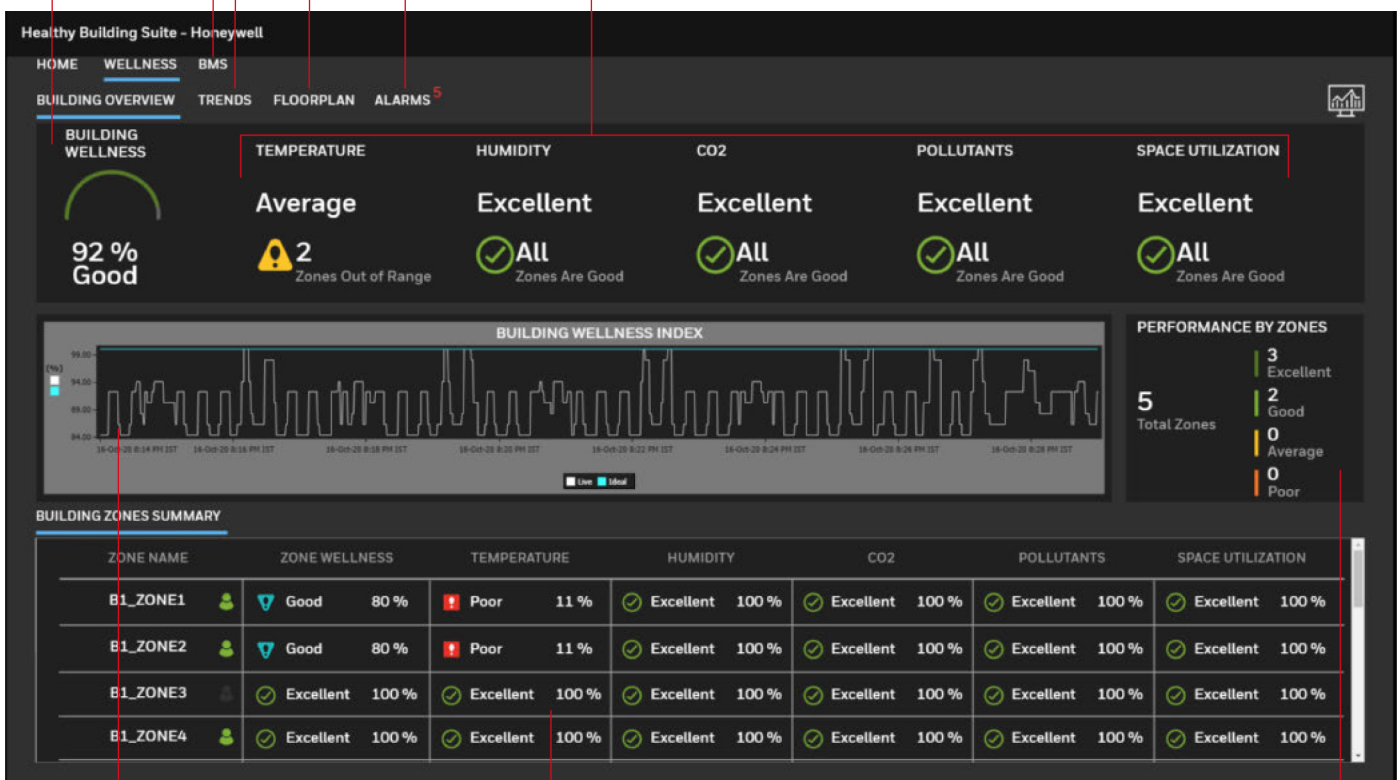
Healthy Building Suite - Honeywell

HOME WELLNESS BMS

BUILDING OVERVIEW TRENDS FLOORPLAN ALARMS 5

BUILDING WELLNESS

92 %
Good

TEMPERATURE
Average
2
Zones Out of Range

HUMIDITY
Excellent
All
Zones Are Good

CO2
Excellent
All
Zones Are Good

POLLUTANTS
Excellent
All
Zones Are Good

SPACE UTILIZATION
Excellent
All
Zones Are Good

BUILDING WELLNESS INDEX

99.00
94.00
89.00
84.00
(%)

16-Oct-20 8:14 PM IST 16-Oct-20 8:16 PM IST 16-Oct-20 8:18 PM IST 16-Oct-20 8:20 PM IST 16-Oct-20 8:22 PM IST 16-Oct-20 8:24 PM IST 16-Oct-20 8:26 PM IST 16-Oct-20 8:28 PM IST

Live Ideal

PERFORMANCE BY ZONES

5
Total Zones

3
Excellent
2
Good
0
Average
0
Poor

BUILDING ZONES SUMMARY

| ZONE NAME | ZONE WELLNESS | | TEMPERATURE | | HUMIDITY | | CO2 | | POLLUTANTS | | SPACE UTILIZATION | |
|---|---|---|---|---|---|---|---|---|---|---|---|---|
| B1_ZONE1 | Good | 80 % | Poor | 11 % | Excellent | 100 % | Excellent | 100 % | Excellent | 100 % | Excellent | 100 % |
| B1_ZONE2 | Good | 80 % | Poor | 11 % | Excellent | 100 % | Excellent | 100 % | Excellent | 100 % | Excellent | 100 % |
| B1_ZONE3 | Excellent | 100 % | Excellent | 100 % | Excellent | 100 % | Excellent | 100 % | Excellent | 100 % | Excellent | 100 % |
| B1_ZONE4 | Excellent | 100 % | Excellent | 100 % | Excellent | 100 % | Excellent | 100 % | Excellent | 100 % | Excellent | 100 % |